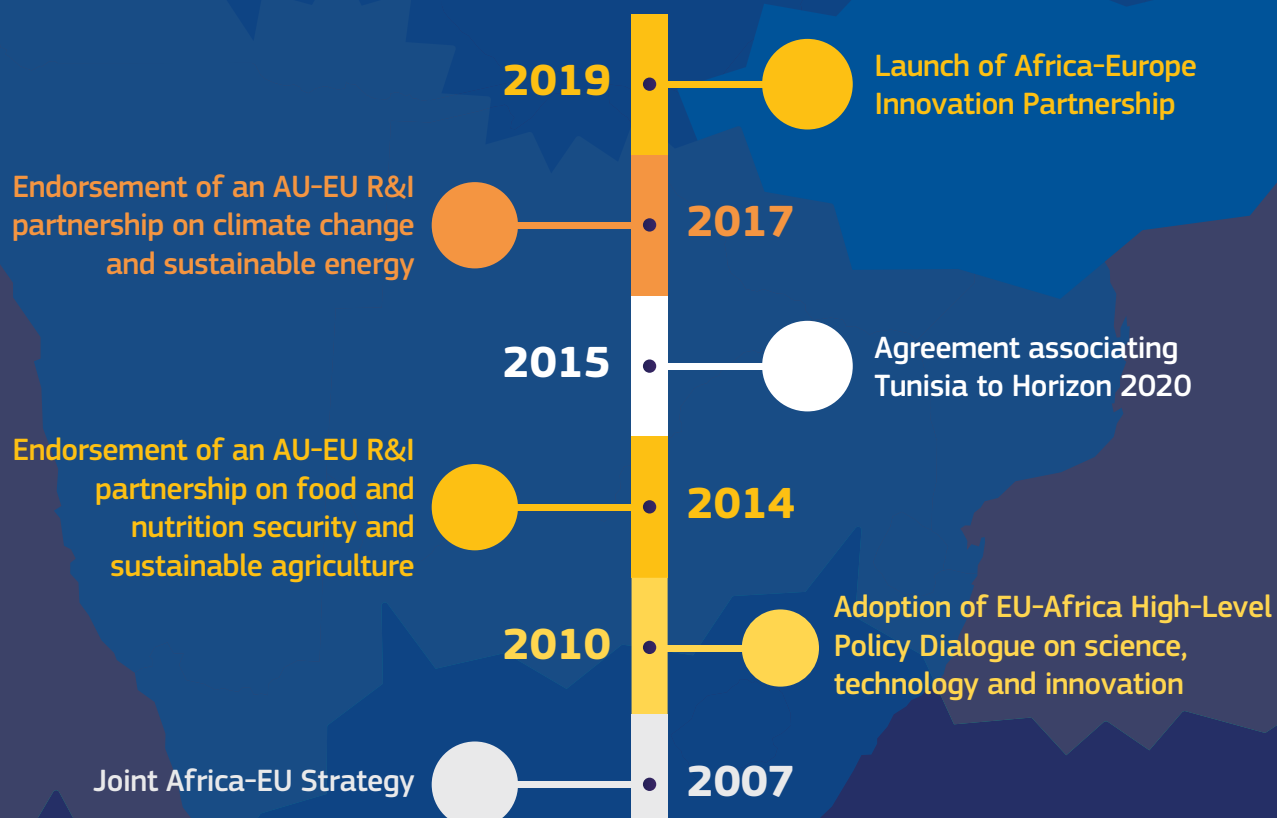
2019

Launch of Africa-Europe Innovation Partnership

Endorsement of an AU-EU R&I partnership on climate change and sustainable energy

2017

2015

Agreement associating Tunisia to Horizon 2020

Endorsement of an AU-EU R&I partnership on food and nutrition security and sustainable agriculture

2014

2010

Adoption of EU-Africa High-Level Policy Dialogue on science, technology and innovation

Joint Africa-EU Strategy

2007